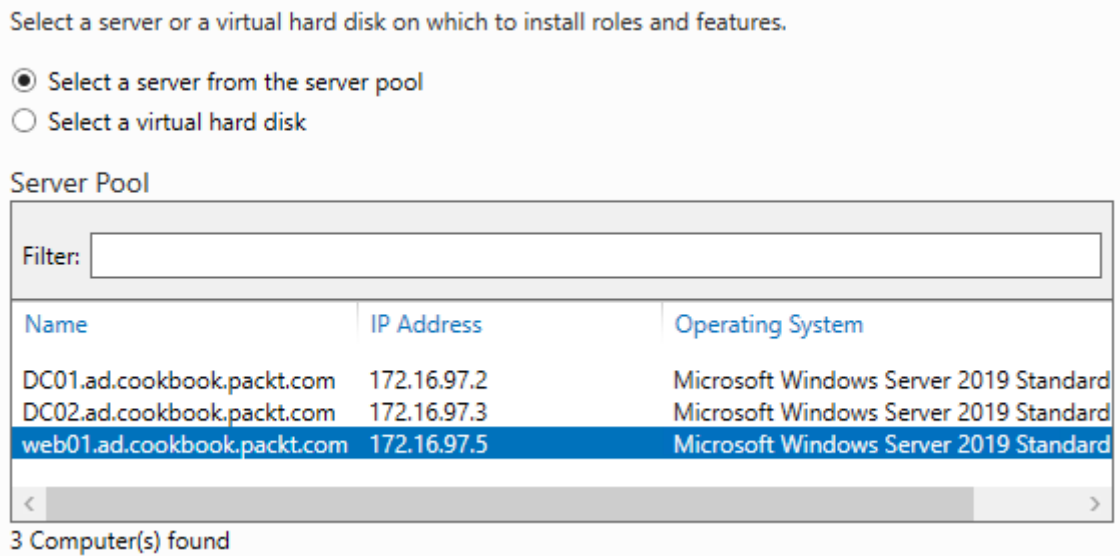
Select a server or a virtual hard disk on which to install roles and features.

Select a server from the server pool
Select a virtual hard disk

Server Pool

Filter:

| Name | IP Address | Operating System |
|---|---|---|
| DC01.ad.cookbook.packt.com | 172.16.97.2 | Microsoft Windows Server 2019 Standard |
| DC02.ad.cookbook.packt.com | 172.16.97.3 | Microsoft Windows Server 2019 Standard |
| web01.ad.cookbook.packt.com | 172.16.97.5 | Microsoft Windows Server 2019 Standard |

3 Computer(s) found